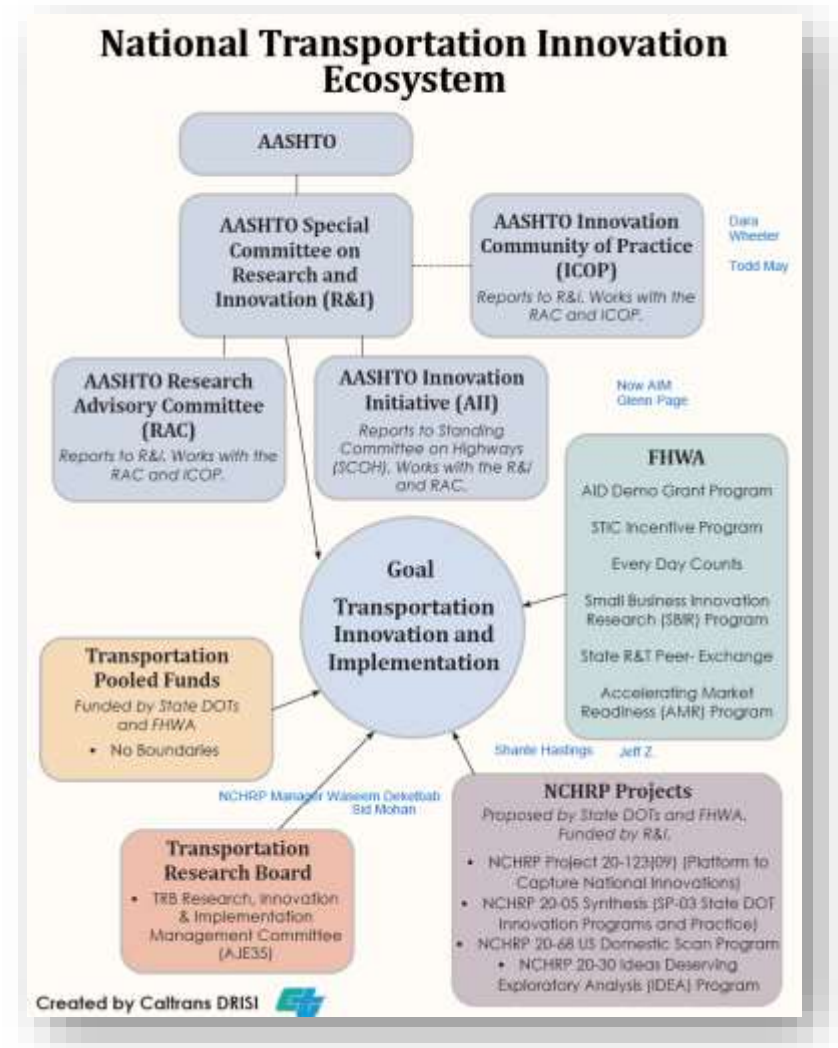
National Transportation Innovation Ecosystem

AASHTO

AASHTO Special Committee on Research and Innovation (R&I)

AASHTO Innovation Community of Practice (ICOP)
Reports to R&I. Works with the RAC and ICOP.

Dara Wheeler
Todd May

AASHTO Research Advisory Committee (RAC)
Reports to R&I. Works with the RAC and ICOP.

AASHTO Innovation Initiative (AII)
Reports to Standing Committee on Highways (SCOH). Works with the R&I and RAC.

Now AIM
Glenn Page

FHWA
AID Demo Grant Program
STIC Incentive Program
Every Day Counts
Small Business Innovation Research (SBIR) Program
State R&T Peer- Exchange
Accelerating Market Readiness (AMR) Program

Goal
Transportation Innovation and Implementation

Transportation Pooled Funds
Funded by State DOTs and FHWA
• No Boundaries

Shante Hastings
Jeff Z.

NCHRP Manager Waseem Dekelbab
Sid Mohan

NCHRP Projects
Proposed by State DOTs and FHWA. Funded by R&I.
• NCHRP Project 20-123(09) (Platform to Capture National Innovations)
• NCHRP 20-05 Synthesis (SP-03 State DOT Innovation Programs and Practice)
• NCHRP 20-68 US Domestic Scan Program
• NCHRP 20-30 Ideas Deserving Exploratory Analysis (IDEA) Program

Transportation Research Board
• TRB Research, Innovation & Implementation Management Committee (AJE35)

Created by Caltrans DRISI